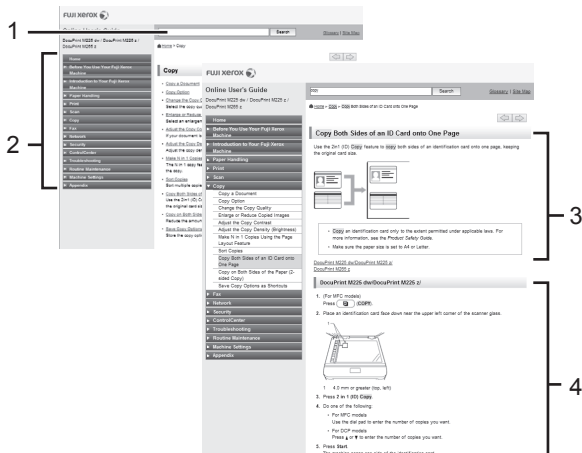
1

2

3

4

FUJI XEROX

Search

Glossary | Site Map

DocuPrint M225 dw / DocuPrint M225 z / DocuPrint M265 z

Home > Copy

Home
Before You Use Your Fuji Xerox Machine
Introduction to Your Fuji Xerox Machine
Paper Handling
Print
Scan
Copy
Fax
Network
Security
ControlCenter
Troubleshooting
Routine Maintenance
Machine Settings
Appendix

Copy

Copy a Document
Copy Option
Change the Copy Quality
Select the Copy Quality
Enlarge or Reduce Copied Images
Select an enlargement
Adjust the Copy Contrast
If your document is
Adjust the Copy Density (Brightness)
Adjust the copy density
Make N in 1 Copies Using the Page Layout Feature
The N in 1 copy feature
the body
Sort Copies
Sort multiple copies
Copy Both Sides of an ID Card onto One Page
Use the 2in1 (ID) Copy
the original card size
Copy on Both Sides of the Paper (2-sided Copy)
Reduce the amount
Save Copy Options as Shortcuts
Store the copy options

FUJI XEROX

Online User's Guide

DocuPrint M225 dw / DocuPrint M225 z / DocuPrint M265 z

copy

Search

Glossary | Site Map

Home > Copy > Copy Both Sides of an ID Card onto One Page

Home
Before You Use Your Fuji Xerox Machine
Introduction to Your Fuji Xerox Machine
Paper Handling
Print
Scan
Copy
Copy a Document
Copy Option
Change the Copy Quality
Enlarge or Reduce Copied Images
Adjust the Copy Contrast
Adjust the Copy Density (Brightness)
Make N in 1 Copies Using the Page Layout Feature
Sort Copies
Copy Both Sides of an ID Card onto One Page
Copy on Both Sides of the Paper (2-sided Copy)
Save Copy Options as Shortcuts
Fax
Network
Security
ControlCenter
Troubleshooting
Routine Maintenance
Machine Settings
Appendix

Copy Both Sides of an ID Card onto One Page

Use the 2in1 (ID) Copy feature to copy both sides of an identification card onto one page, keeping the original card size.

• Copy an identification card only to the extent permitted under applicable law. For more information, see the Product Safety Guide.
• Make sure the paper size is set to A4 or Letter.

DocuPrint M225 dw/DocuPrint M225 z/
DocuPrint M265 z

DocuPrint M225 dw/DocuPrint M225 z/

1. (For MFC models)
Press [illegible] (COPY).

2. Place an identification card face down near the upper left corner of the scanner glass.

1 4.0 mm or greater (top, left)

3. Press 2 in 1 (ID) Copy.

4. Do one of the following:
• For MFC models
Use the dial pad to enter the number of copies you want.
• For DCP models
Press ▲ or ▼ to enter the number of copies you want.

5. Press Start.
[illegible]